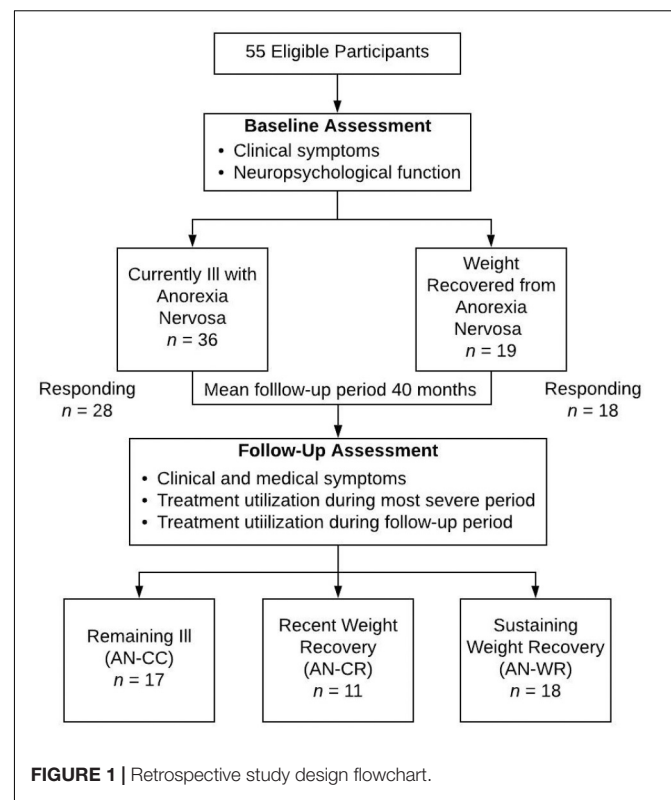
55 Eligible Participants

**Baseline Assessment**
• Clinical symptoms
• Neuropsychological function

Currently Ill with Anorexia Nervosa
$n$ = 36

Weight Recovered from Anorexia Nervosa
$n$ = 19

Responding
$n$ = 28

Mean folllow-up period 40 months

Responding
$n$ = 18

**Follow-Up Assessment**
• Clinical and medical symptoms
• Treatment utilization during most severe period
• Treatment utiilization during follow-up period

Remaining Ill (AN-CC)
$n$ = 17

Recent Weight Recovery (AN-CR)
$n$ = 11

Sustaining Weight Recovery (AN-WR)
$n$ = 18

**FIGURE 1 |** Retrospective study design flowchart.